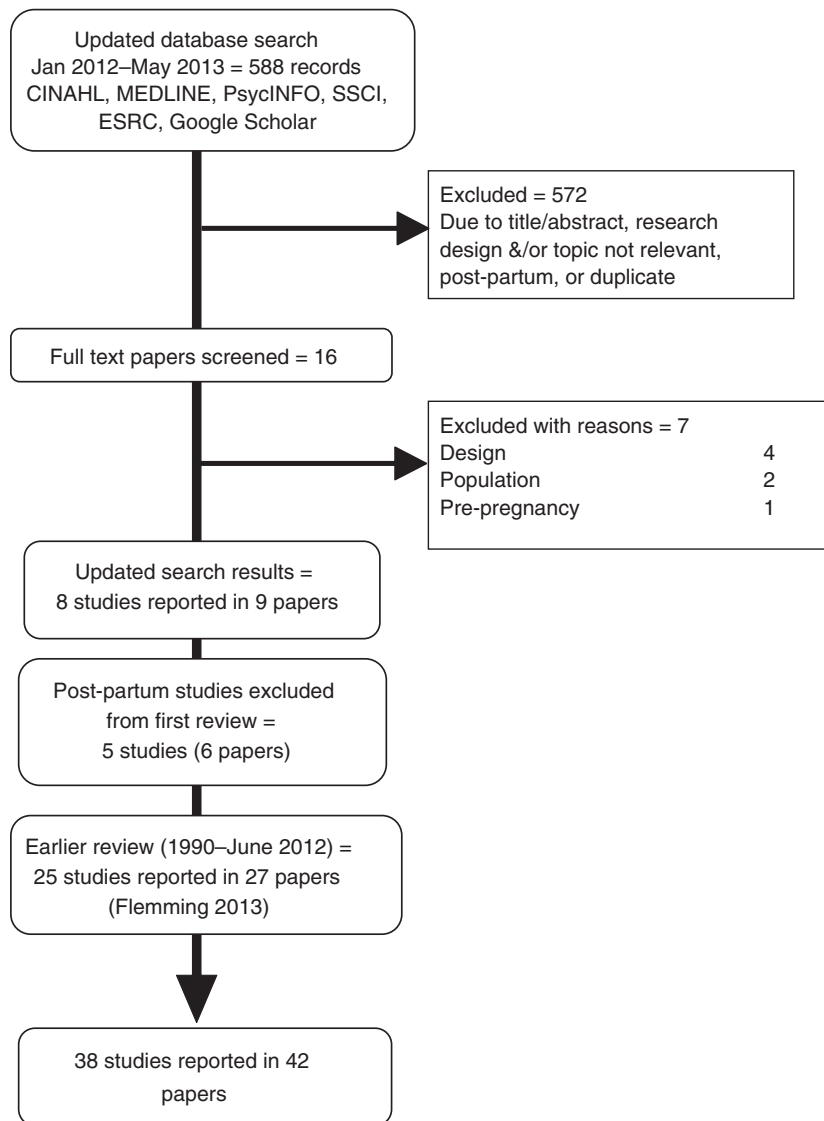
Updated database search
Jan 2012–May 2013 = 588 records
CINAHL, MEDLINE, PsycINFO, SSCI, ESRC, Google Scholar

Excluded = 572
Due to title/abstract, research design &/or topic not relevant, post-partum, or duplicate

Full text papers screened = 16

Excluded with reasons = 7

| | |
|---|---|
| Design | 4 |
| Population | 2 |
| Pre-pregnancy | 1 |

Updated search results = 8 studies reported in 9 papers

Post-partum studies excluded from first review = 5 studies (6 papers)

Earlier review (1990–June 2012) = 25 studies reported in 27 papers (Flemming 2013)

38 studies reported in 42 papers